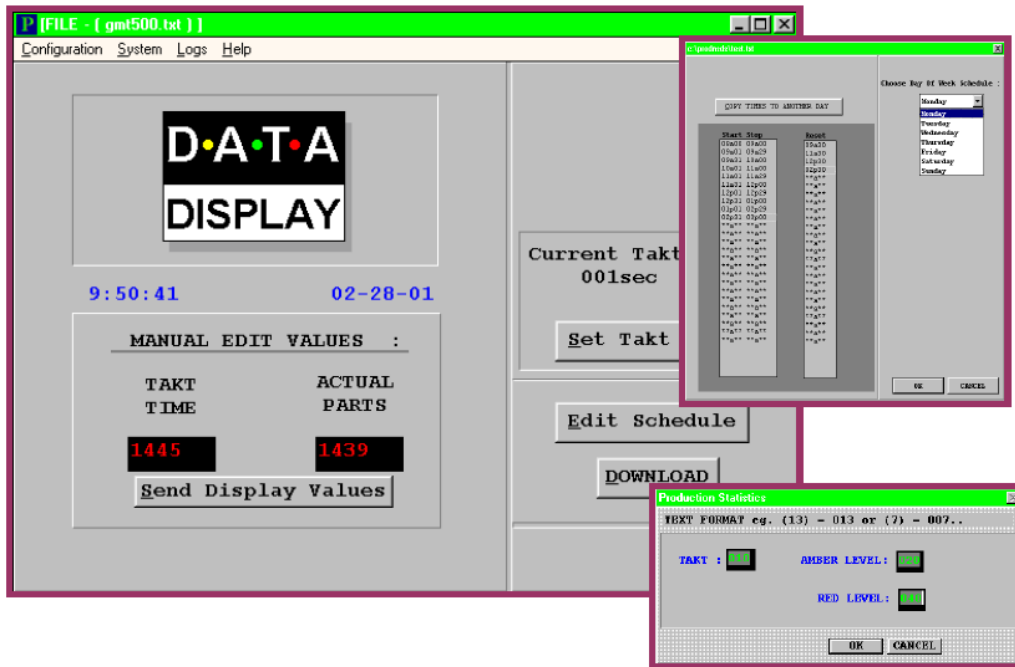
P [FILE - [ gmt500.txt ] ]

Configuration System Logs Help

D·A·T·A
DISPLAY

9:50:41 02-28-01

MANUAL EDIT VALUES :

TAKT TIME

ACTUAL PARTS

1445

1439

Send Display Values

Current Takt
001sec

Set Takt

Edit Schedule

DOWNLOAD

c:\prodred\test.txt

COPY TIMES TO ANOTHER DAY

Start Stop
08a00 09a00
09a01 09a29
09a31 10a00
10a01 11a00
11a01 11a29
11a31 12p00
12p01 12p29
12p31 01p00
01p01 02p29
02p31 03p00

Reset
08a30
11a30
12p30
02p30

Choose Day Of Week Schedule :

Monday
Monday
Tuesday
Wednesday
Thursday
Friday
Saturday
Sunday

OK CANCEL

Production Statistics

TEXT FORMAT eg. (13) = 013 or (7) = 007..

TAKT :

AMBER LEVEL:

RED LEVEL:

OK CANCEL